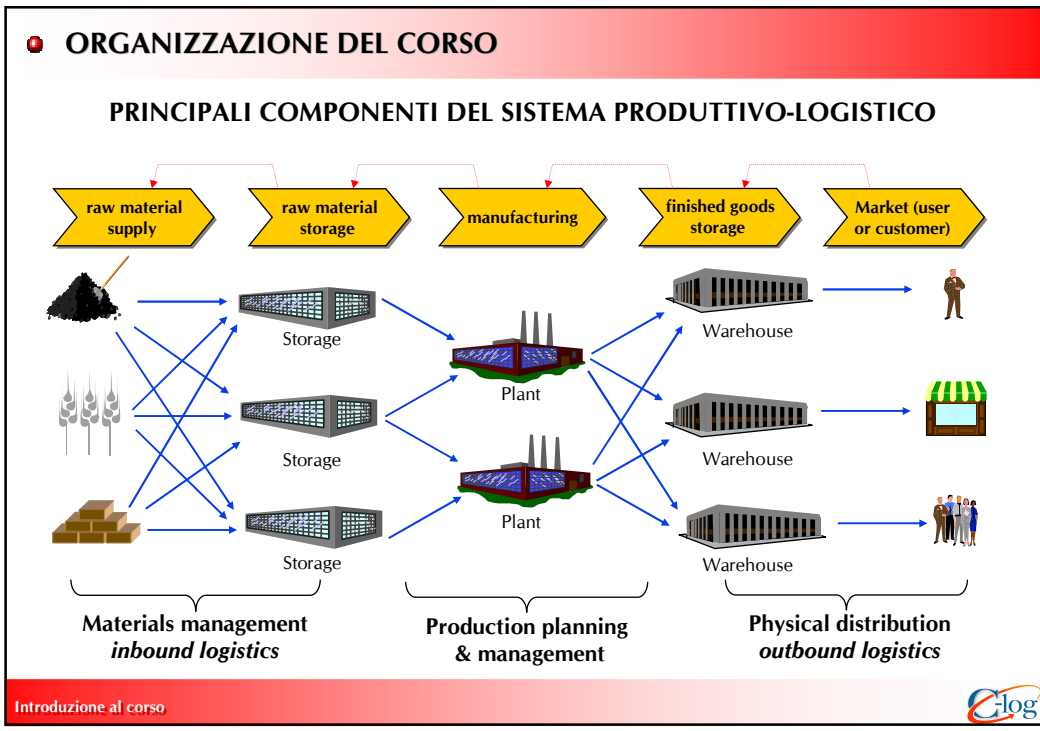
ORGANIZZAZIONE DEL CORSO

PRINCIPALI COMPONENTI DEL SISTEMA PRODUTTIVO-LOGISTICO

raw material supply

raw material storage

manufacturing

finished goods storage

Market (user or customer)

Storage

Storage

Storage

Plant

Plant

Warehouse

Warehouse

Warehouse

Materials management
*inbound logistics*

Production planning & management

Physical distribution
*outbound logistics*

Introduzione al corso

C-log